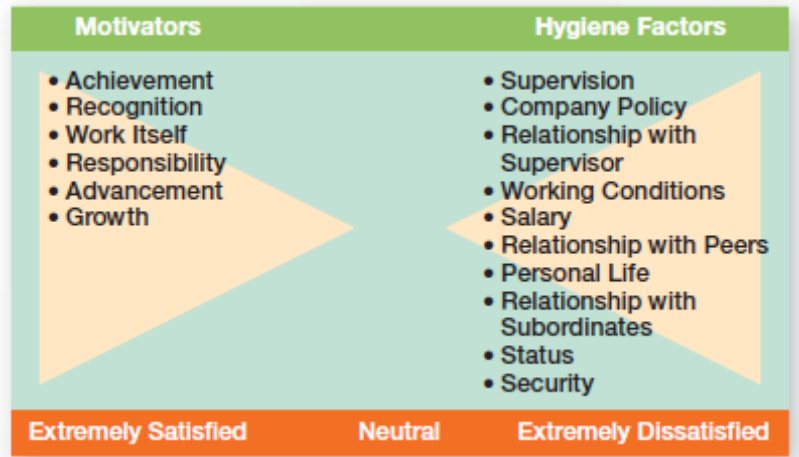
Motivators

Hygiene Factors

• Achievement
• Recognition
• Work Itself
• Responsibility
• Advancement
• Growth

• Supervision
• Company Policy
• Relationship with Supervisor
• Working Conditions
• Salary
• Relationship with Peers
• Personal Life
• Relationship with Subordinates
• Status
• Security

Extremely Satisfied

Neutral

Extremely Dissatisfied